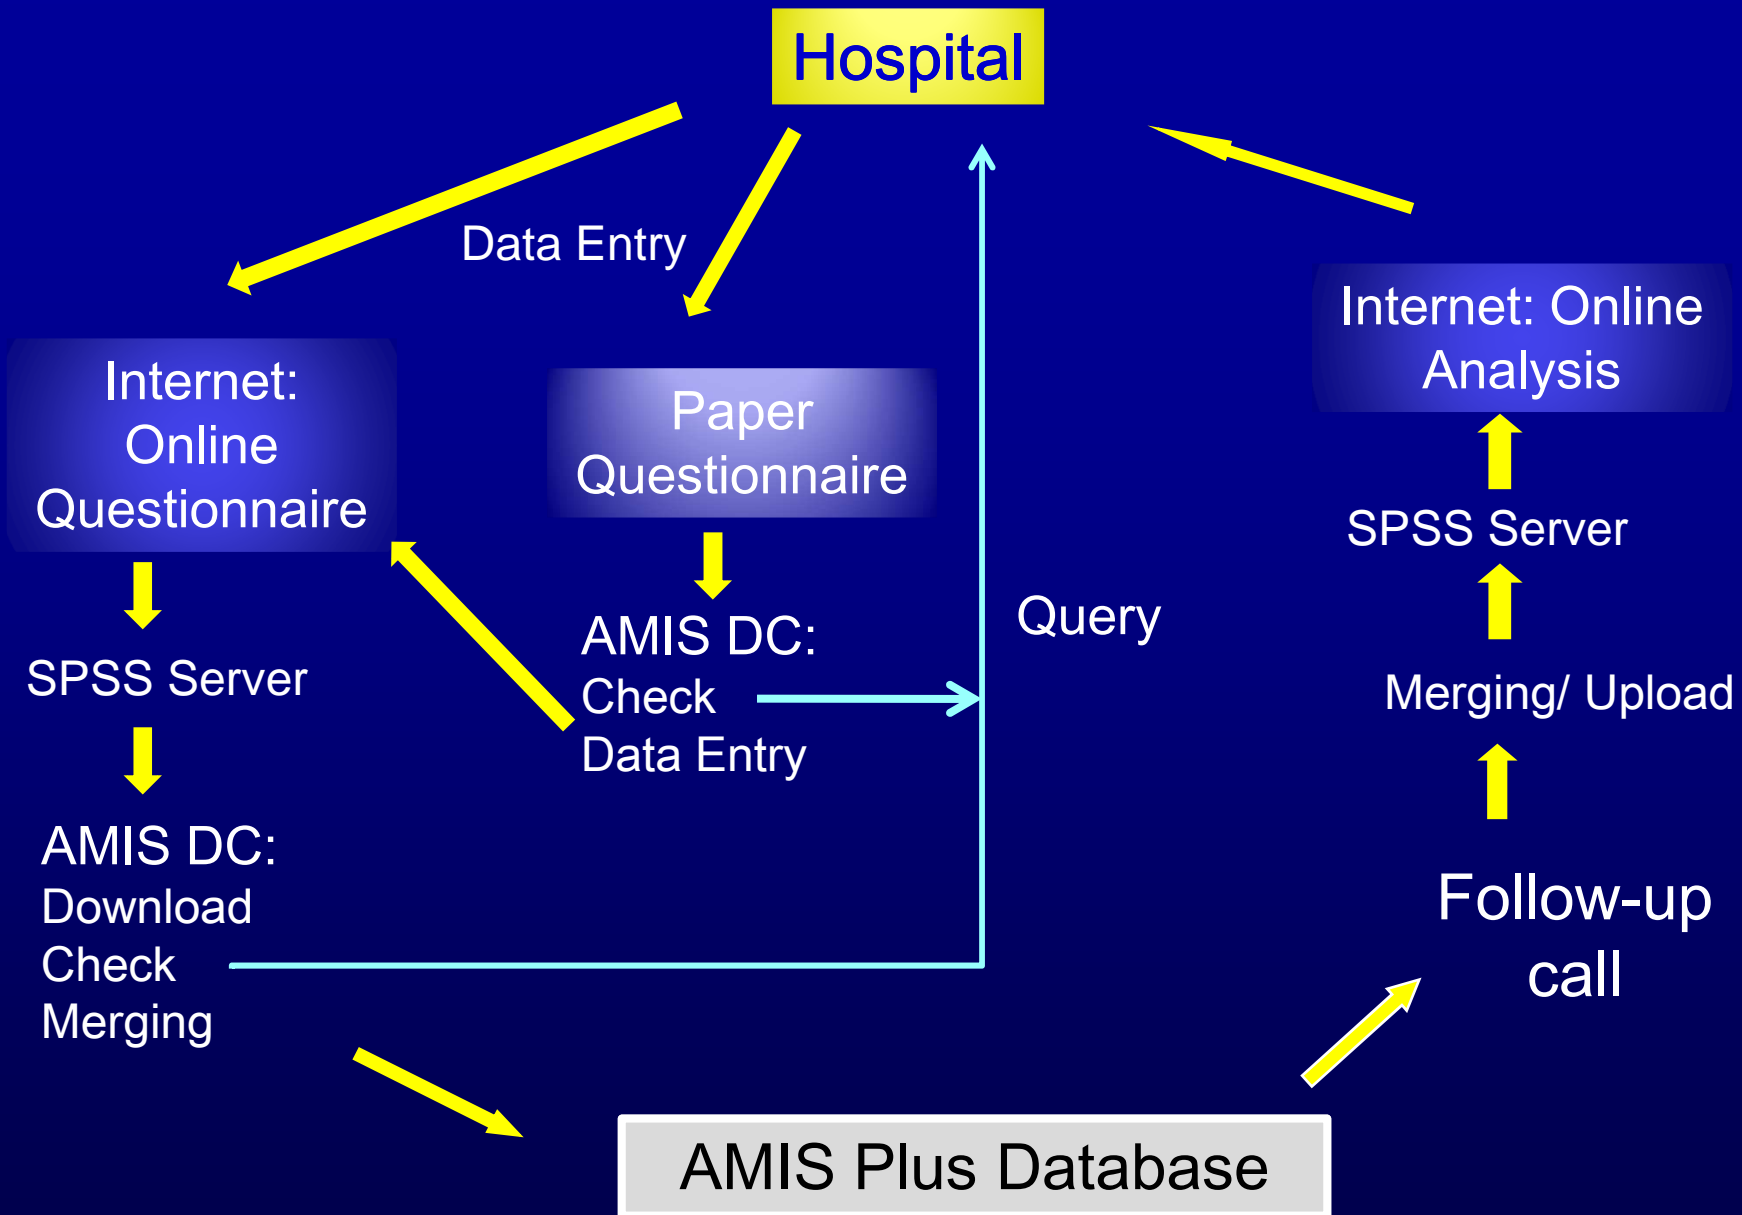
Hospital

Data Entry

Internet: Online Questionnaire

SPSS Server

AMIS DC:
Download
Check
Merging

Paper Questionnaire

AMIS DC:
Check
Data Entry

Query

Internet: Online Analysis

SPSS Server

Merging/ Upload

Follow-up call

AMIS Plus Database